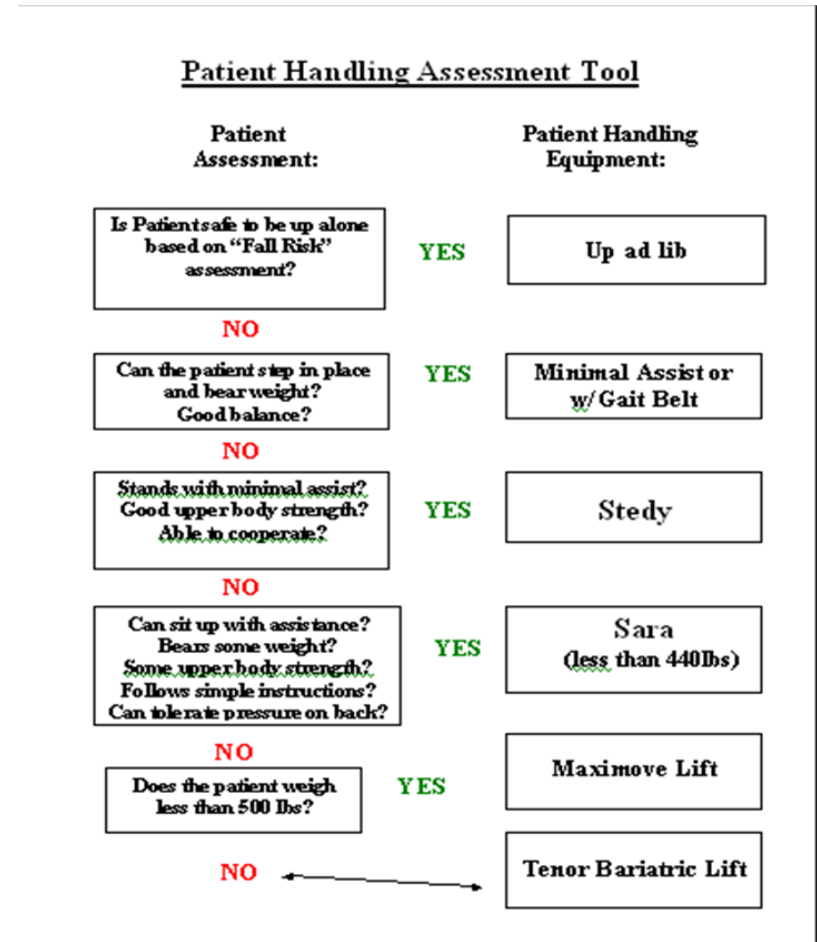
Patient Handling Assessment Tool

Patient Assessment:

Patient Handling Equipment:

Is Patient safe to be up alone based on "Fall Risk" assessment?

YES

Up ad lib

NO

Can the patient step in place and bear weight? Good balance?

YES

Minimal Assist or w/ Gait Belt

NO

Stands with minimal assist? Good upper body strength? Able to cooperate?

YES

Stedy

NO

Can sit up with assistance? Bears some weight? Some upper body strength? Follows simple instructions? Can tolerate pressure on back?

YES

Sara (less than 440lbs)

NO

Does the patient weigh less than 500 lbs?

YES

Maximove Lift

NO

Tenor Bariatric Lift